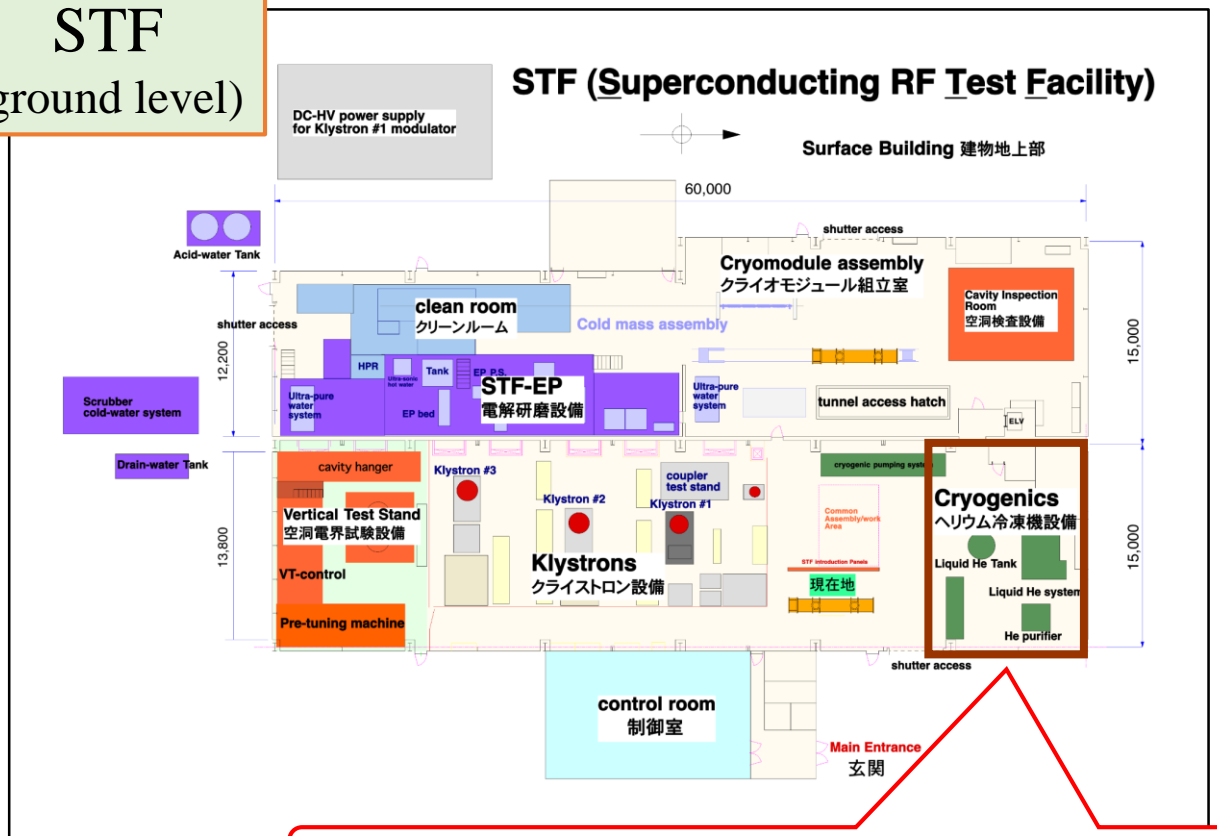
STF
ground level)

STF (Superconducting RF Test Facility)

DC-HV power supply for Klystron #1 modulator

Surface Building 建物地上部

60,000

shutter access

Acid-water Tank

Cryomodule assembly
クライオモジュール組立室

Cavity Inspection Room
空洞検査設備

shutter access

clean room
クリーンルーム

Cold mass assembly

12,200

15,000

HPR

Ultra-sonic hot water

Tank

EP P.S.

STF-EP
電解研磨設備

Ultra-pure water system

EP bed

Ultra-pure water system

tunnel access hatch

ELV

Scrubber cold-water system

Drain-water Tank

cavity hanger

Klystron #3

coupler test stand

cryogenic pumping system

Klystron #2

Klystron #1

Cryogenics
ヘリウム冷凍機設備

Vertical Test Stand
空洞電界試験設備

Common Assembly/work Area

13,800

STF introduction Panels

Liquid He Tank

15,000

VT-control

Klystrons
クライストロン設備

現在地

Liquid He system

Pre-tuning machine

He purifier

shutter access

control room
制御室

Main Entrance
玄関